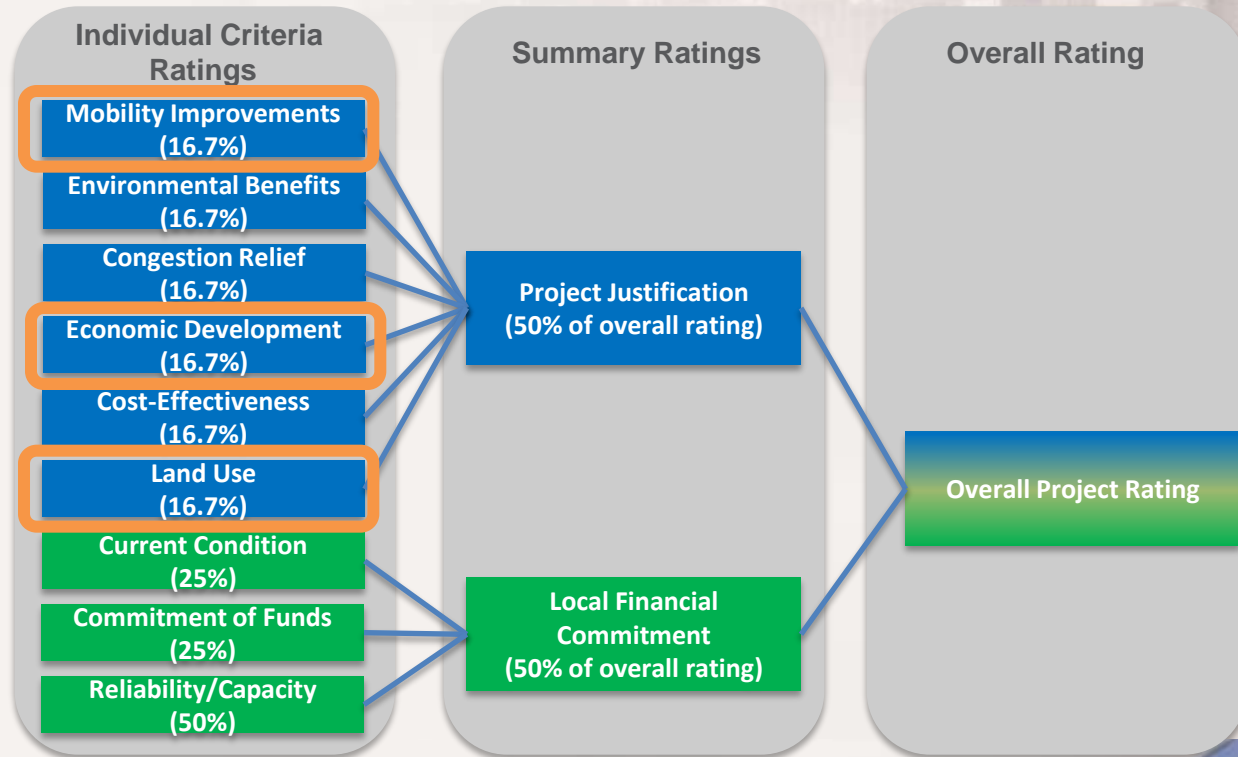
Individual Criteria Ratings

Mobility Improvements (16.7%)

Environmental Benefits (16.7%)

Congestion Relief (16.7%)

Economic Development (16.7%)

Cost-Effectiveness (16.7%)

Land Use (16.7%)

Current Condition (25%)

Commitment of Funds (25%)

Reliability/Capacity (50%)

Summary Ratings

Project Justification (50% of overall rating)

Local Financial Commitment (50% of overall rating)

Overall Rating

Overall Project Rating